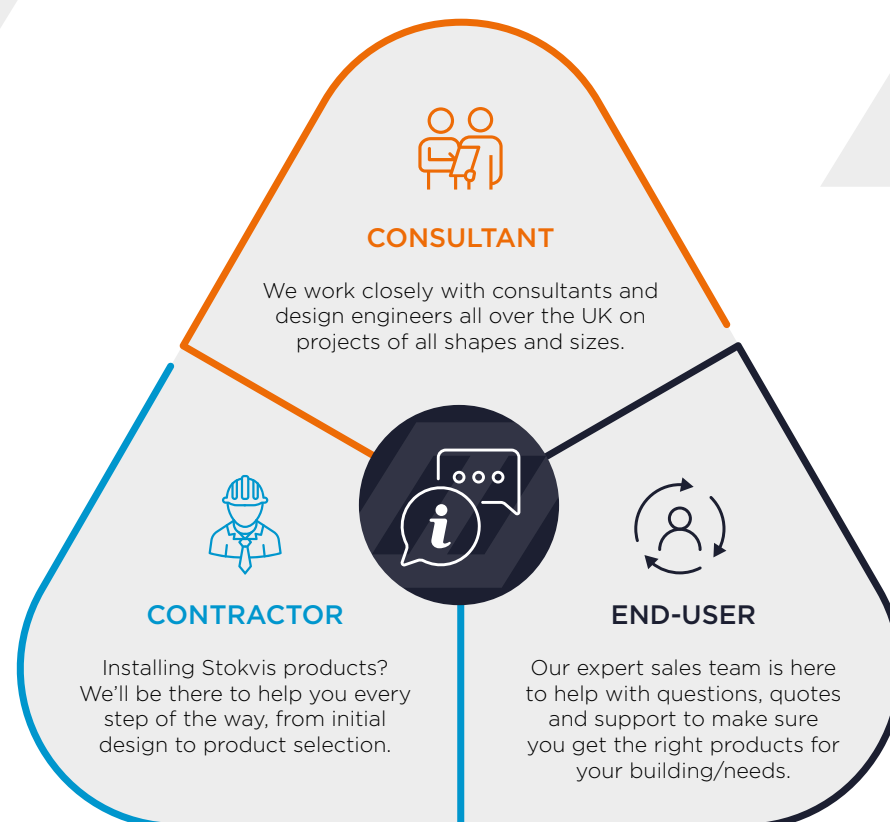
CONSULTANT

We work closely with consultants and design engineers all over the UK on projects of all shapes and sizes.

CONTRACTOR

Installing Stokvis products? We'll be there to help you every step of the way, from initial design to product selection.

END-USER

Our expert sales team is here to help with questions, quotes and support to make sure you get the right products for your building/needs.